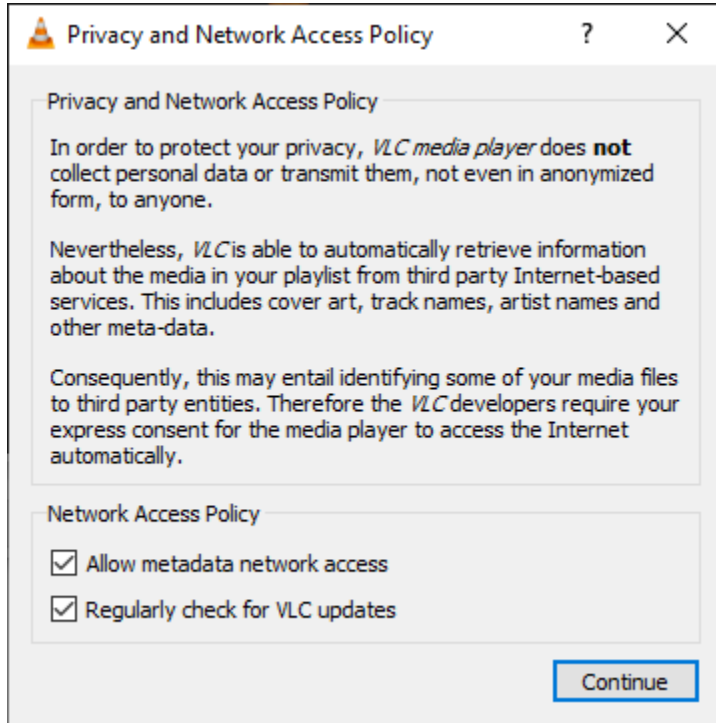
Privacy and Network Access Policy ? ×

Privacy and Network Access Policy

In order to protect your privacy, VLC media player does **not** collect personal data or transmit them, not even in anonymized form, to anyone.

Nevertheless, VLC is able to automatically retrieve information about the media in your playlist from third party Internet-based services. This includes cover art, track names, artist names and other meta-data.

Consequently, this may entail identifying some of your media files to third party entities. Therefore the VLC developers require your express consent for the media player to access the Internet automatically.

Network Access Policy

☑ Allow metadata network access

☑ Regularly check for VLC updates

Continue